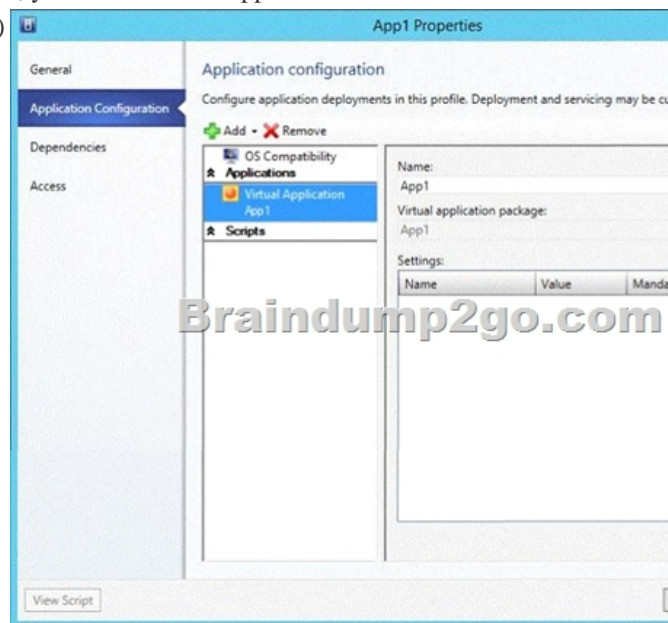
App1 Properties

General

Application Configuration

Dependencies

Access

Application configuration

Configure application deployments in this profile. Deployment and servicing may be cu

Add ▾ Remove

OS Compatibility
Applications
Virtual Application
App1
Scripts

Name:
App1

Virtual application package:
App1

Settings:

| Name | Value | Manda |
|---|---|---|

Braindump2go.com

View Script